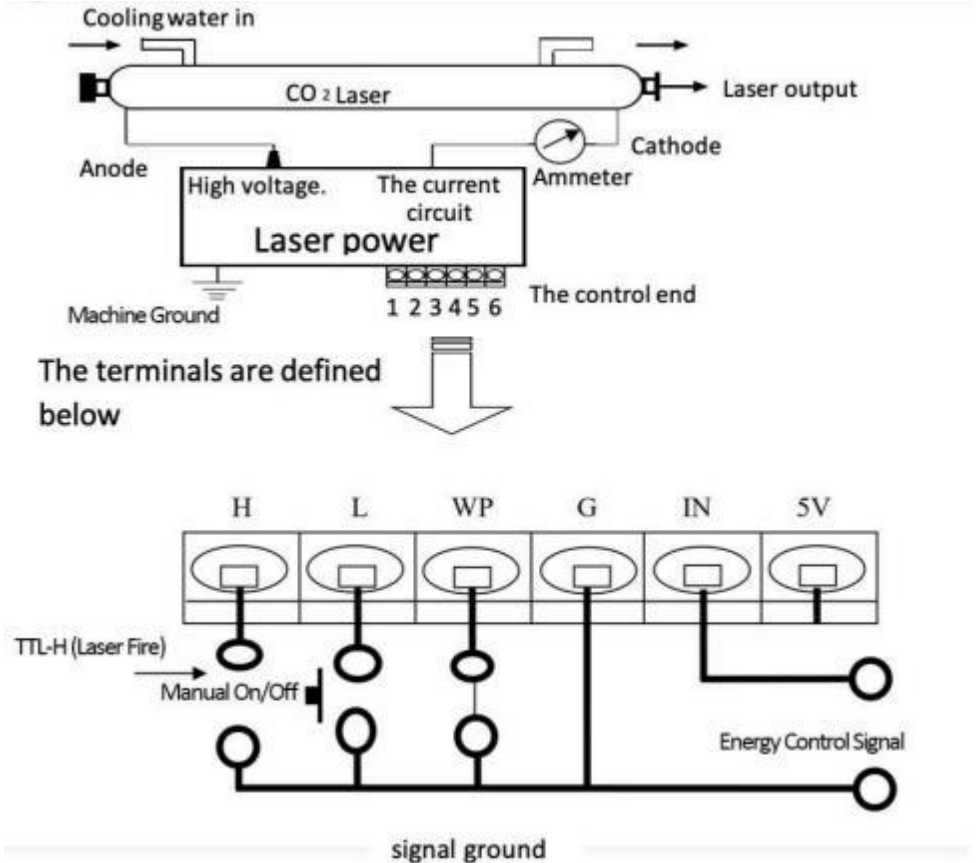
Cooling water in

$CO_2$ Laser

Laser output

Anode

Cathode

Ammeter

High voltage.

The current circuit

Laser power

Machine Ground

1 2 3 4 5 6

The control end

The terminals are defined below

| H | L | WP | G | IN | 5V |
|---|---|---|---|---|---|

TTL-H (Laser Fire)

Manual On/Off

Energy Control Signal

signal ground